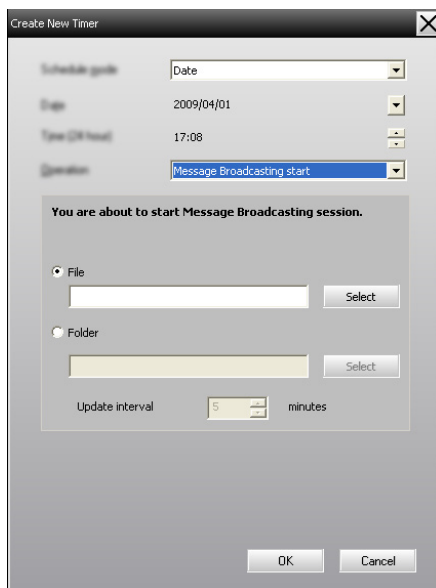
Create New Timer

Schedule guide
Date

Date
2009/04/01

Time (24 hour)
17:08

Operation
Message Broadcasting start

You are about to start Message Broadcasting session.

File
Select

Folder
Select

Update interval
5
minutes

OK
Cancel